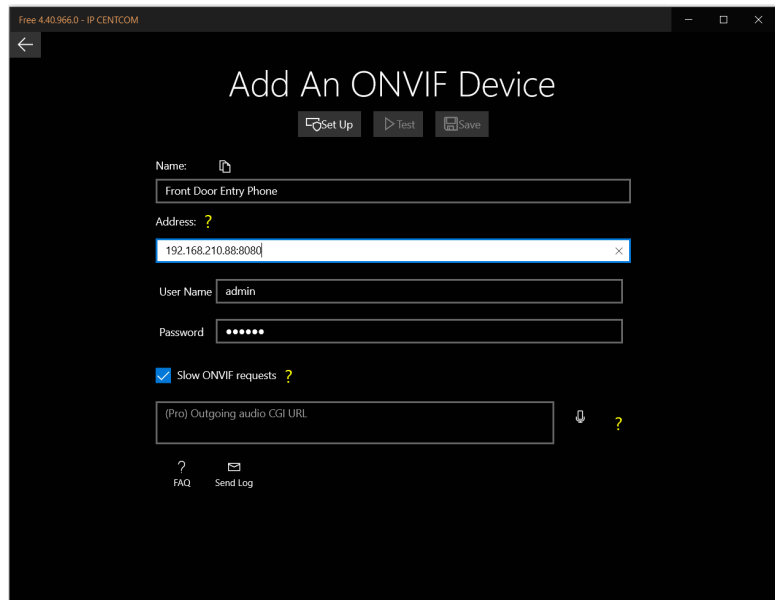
Free 4.40.966.0 - IP CENTCOM

Add An ONVIF Device

Set Up
Test
Save

Name:

Front Door Entry Phone

Address: ?

192.168.210.88:8080

User Name admin

Password ••••••

Slow ONVIF requests ?

(Pro) Outgoing audio CGI URL

?

?
FAQ
Send Log